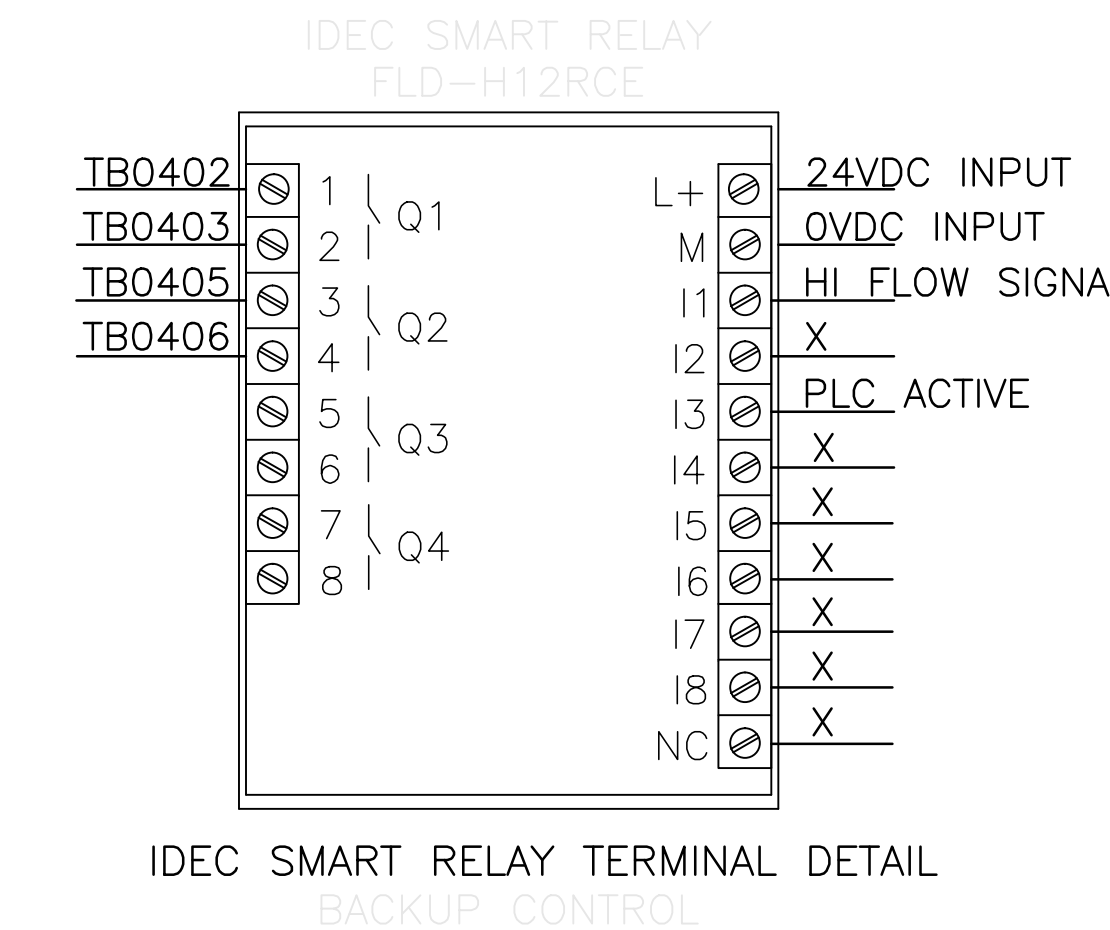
IDEC SMART RELAY
FLD-H12RCE

TB0402
TB0403
TB0405
TB0406

1
2
3
4
5
6
7
8

Q1
Q2
Q3
Q4

L+
M
I1
I2
I3
I4
I5
I6
I7
I8
NC

24VDC INPUT
0VDC INPUT
HI FLOW SIGNA
X
PLC ACTIVE
X
X
X
X
X
X

IDEC SMART RELAY TERMINAL DETAIL
BACKUP CONTROL